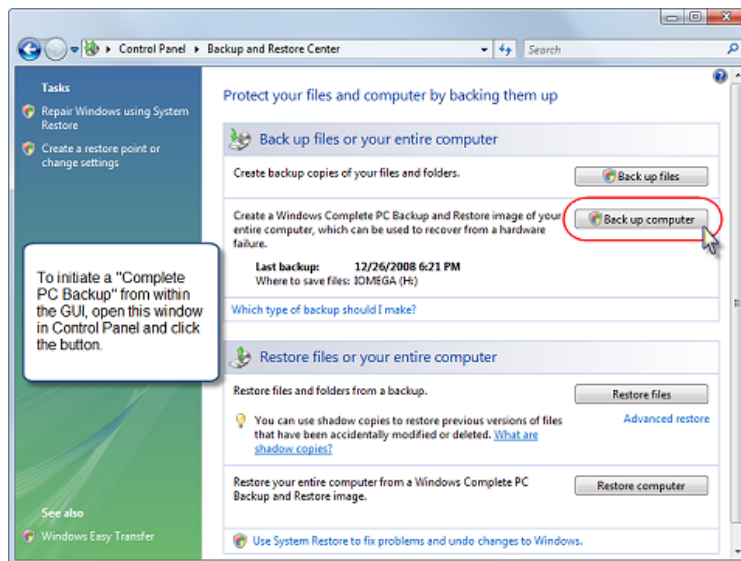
Control Panel ▸ Backup and Restore Center

Search

Tasks

Repair Windows using System Restore

Create a restore point or change settings

To initiate a "Complete PC Backup" from within the GUI, open this window in Control Panel and click the button.

See also

Windows Easy Transfer

Protect your files and computer by backing them up

Back up files or your entire computer

Create backup copies of your files and folders.

Back up files

Create a Windows Complete PC Backup and Restore image of your entire computer, which can be used to recover from a hardware failure.

Back up computer

Last backup: 12/26/2008 6:21 PM

Where to save files: IOMEGA (H:)

Which type of backup should I make?

Restore files or your entire computer

Restore files and folders from a backup.

Restore files

You can use shadow copies to restore previous versions of files that have been accidentally modified or deleted. What are shadow copies?

Advanced restore

Restore your entire computer from a Windows Complete PC Backup and Restore image.

Restore computer

Use System Restore to fix problems and undo changes to Windows.